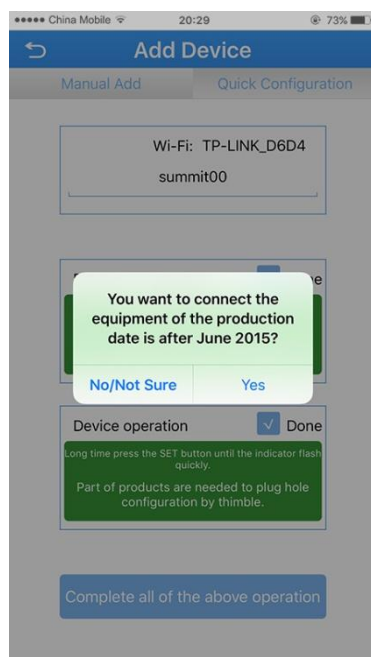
●●●●● China Mobile 20:29 73%

Add Device

Manual Add

Quick Configuration

Wi-Fi: TP-LINK_D6D4

summit00

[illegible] ne

You want to connect the equipment of the production date is after June 2015?

No/Not Sure

Yes

Device operation

Done

Long time press the SET button until the indicator flash quickly.

Part of products are needed to plug hole configuration by thimble.

Complete all of the above operation